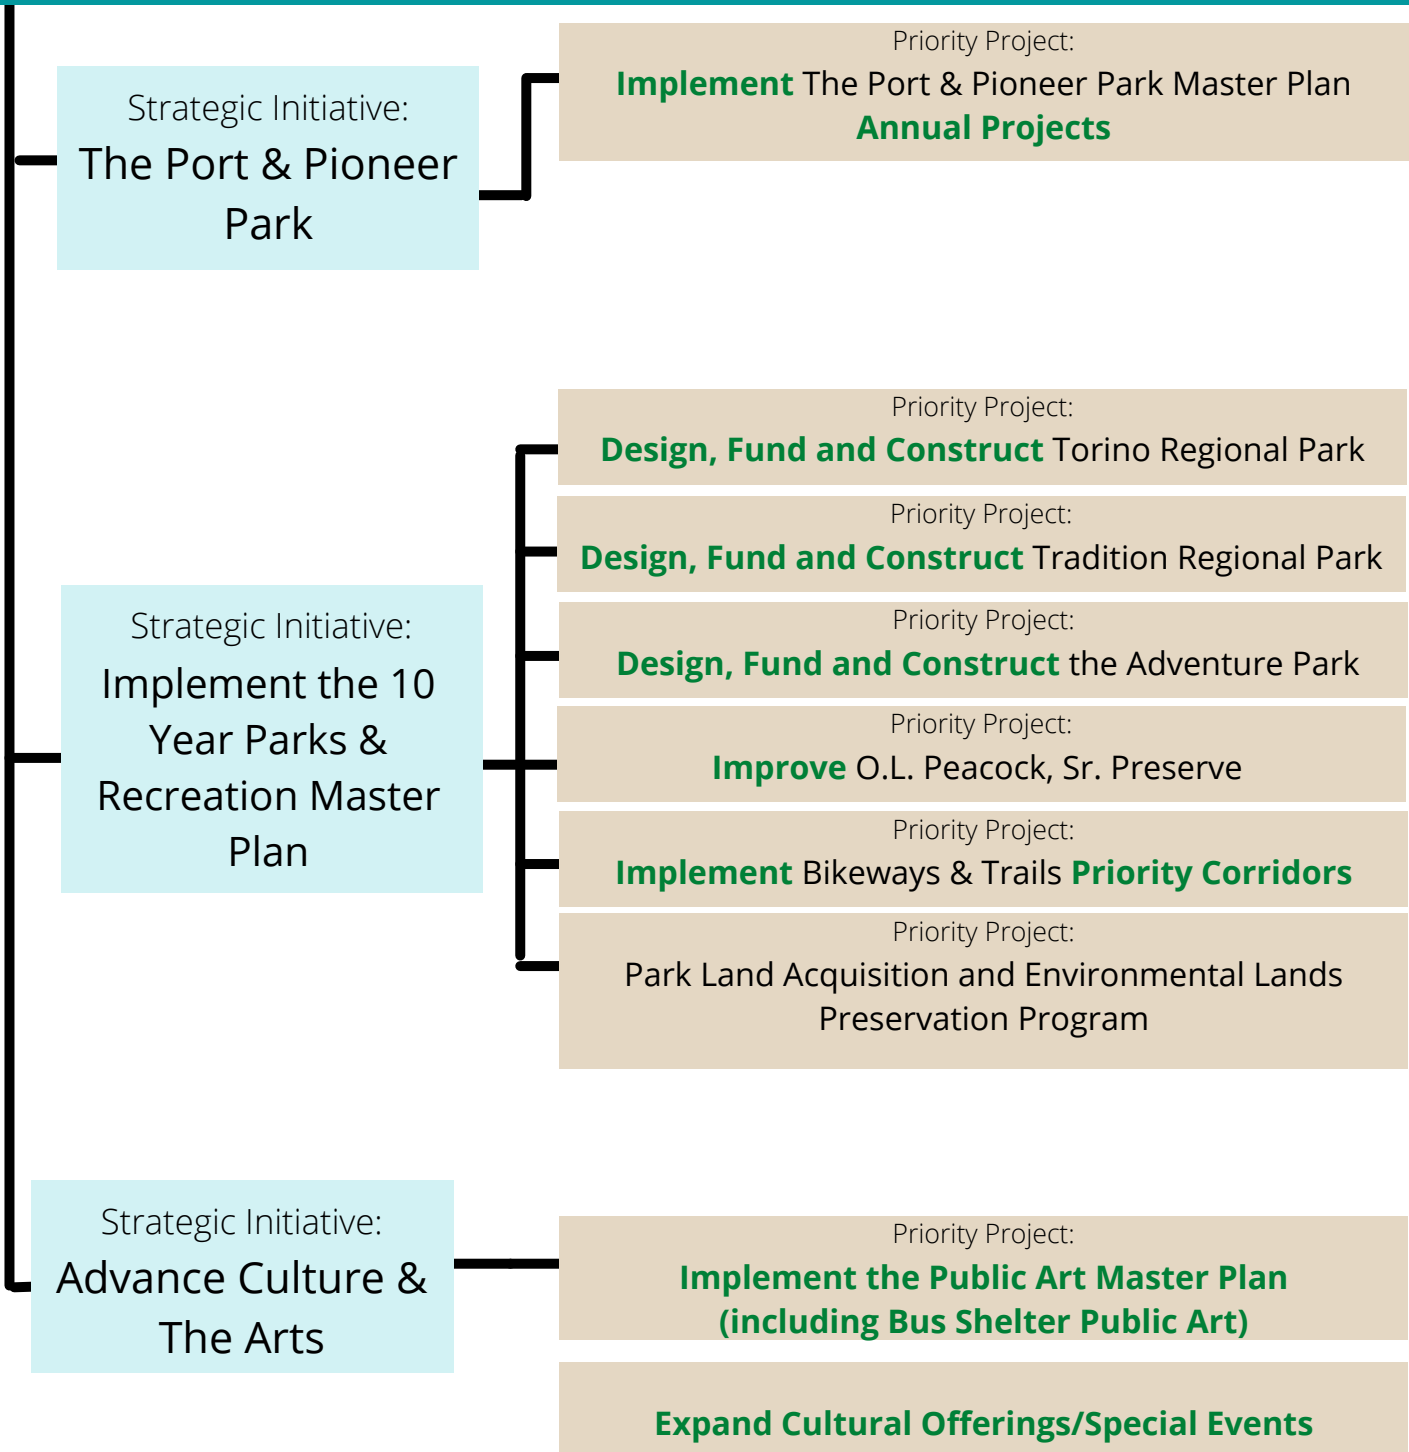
Strategic Initiative:
The Port & Pioneer Park

Priority Project:
Implement The Port & Pioneer Park Master Plan Annual Projects

Strategic Initiative:
Implement the 10 Year Parks & Recreation Master Plan

Priority Project:
Design, Fund and Construct Torino Regional Park

Priority Project:
Design, Fund and Construct Tradition Regional Park

Priority Project:
Design, Fund and Construct the Adventure Park

Priority Project:
Improve O.L. Peacock, Sr. Preserve

Priority Project:
Implement Bikeways & Trails Priority Corridors

Priority Project:
Park Land Acquisition and Environmental Lands Preservation Program

Strategic Initiative:
Advance Culture & The Arts

Priority Project:
Implement the Public Art Master Plan (including Bus Shelter Public Art)

Expand Cultural Offerings/Special Events